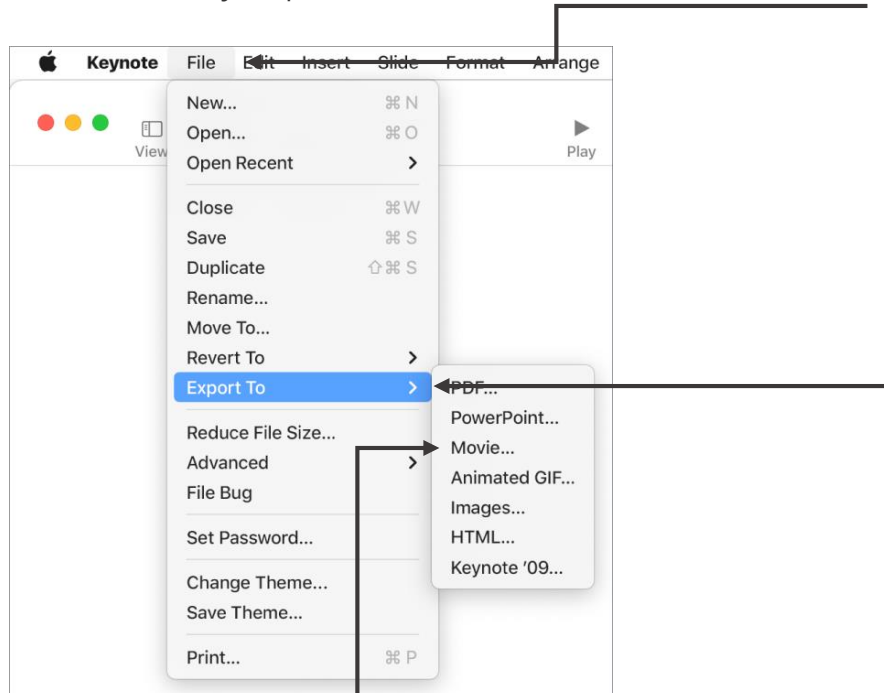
Keynote File Edit Insert Slide Format Arrange

View

Play

New... ⌘N
Open... ⌘O
Open Recent >

Close ⌘W
Save ⌘S
Duplicate ⇧⌘S
Rename...
Move To...
Revert To >
Export To >

Reduce File Size...
Advanced >
File Bug

Set Password...

Change Theme...
Save Theme...

Print... ⌘P

PDF...
PowerPoint...
Movie...
Animated GIF...
Images...
HTML...
Keynote '09...